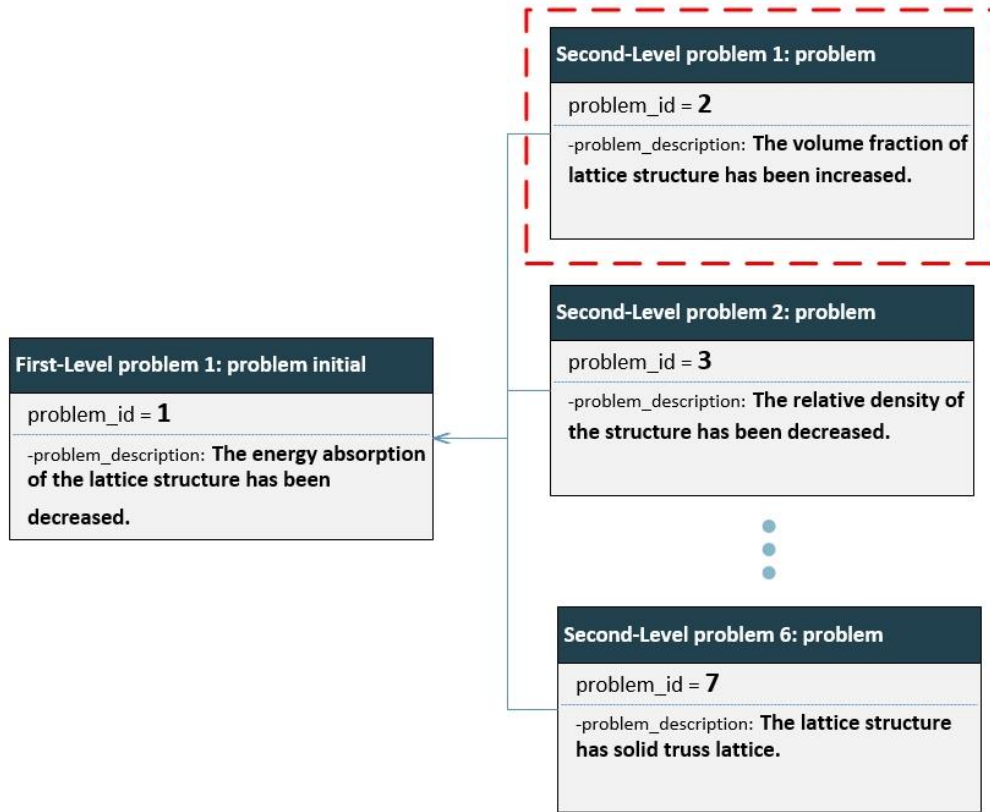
Second-Level problem 1: problem

problem_id = 2

-problem_description: The volume fraction of lattice structure has been increased.

Second-Level problem 2: problem

problem_id = 3

-problem_description: The relative density of the structure has been decreased.

First-Level problem 1: problem initial

problem_id = 1

-problem_description: The energy absorption of the lattice structure has been decreased.

Second-Level problem 6: problem

problem_id = 7

-problem_description: The lattice structure has solid truss lattice.